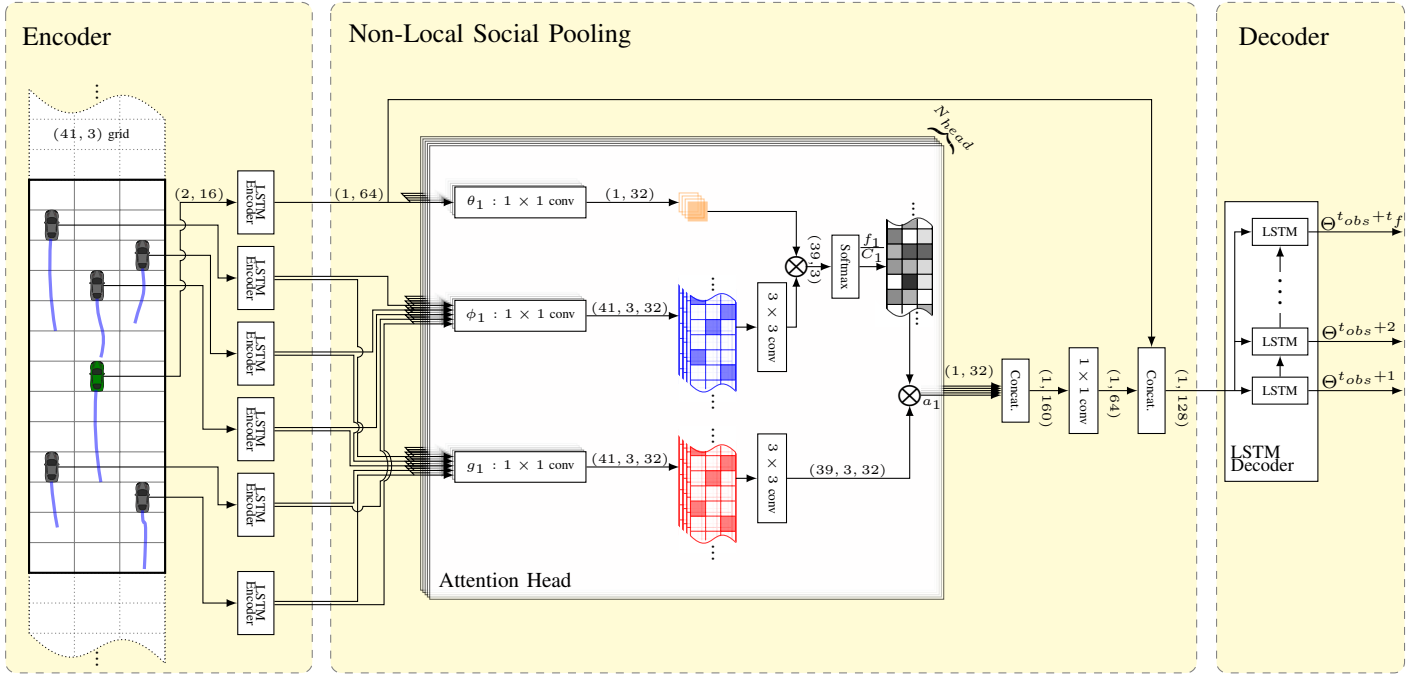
Encoder

(41, 3) grid

(2, 16)

LSTM Encoder

LSTM Encoder

LSTM Encoder

LSTM Encoder

LSTM Encoder

LSTM Encoder

Non-Local Social Pooling

$N_{head}$

(1, 64)

$\theta_1$ : 1 × 1 conv

(1, 32)

(39, 3)

Softmax

$\frac{f_1}{C_1}$

$\phi_1$ : 1 × 1 conv

(41, 3, 32)

3 × 3 conv

$g_1$ : 1 × 1 conv

(41, 3, 32)

3 × 3 conv

(39, 3, 32)

$a_1$

(1, 32)

Concat.

(1, 160)

1 × 1 conv

(1, 64)

Concat.

(1, 128)

Attention Head

Decoder

LSTM

LSTM

LSTM

$\Theta^{t_{obs}+t_f}$

$\Theta^{t_{obs}+2}$

$\Theta^{t_{obs}+1}$

LSTM Decoder